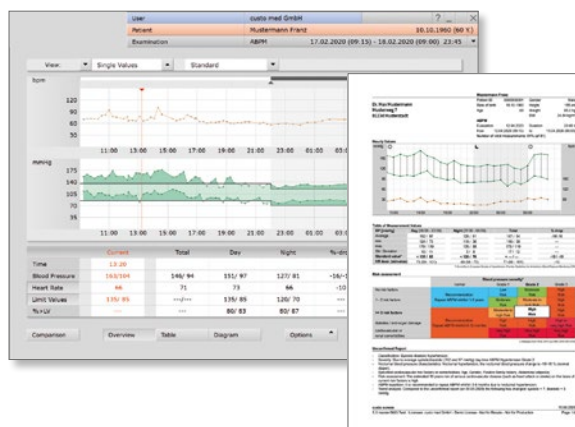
User custo med GmbH ? _ X

Patient Mustermann Franz 10.10.1960 (60 Y.)

Examination ABPM 17.02.2020 (09:15) - 18.02.2020 (09:00) 23:45

View: Single Values Standard

bpm

120
90
60
30

11:00 13:00 15:00 17:00 19:00 21:00 23:00 01:00 03:0

mmHg

175
140
105
70

11:00 13:00 15:00 17:00 19:00 21:00 23:00 01:00 03:0

| | Current | Total | Day | Night | %-dro |
|---|---|---|---|---|---|
| Time | 13:28 | | | | |
| Blood Pressure | 163/104 | 146/ 94 | 151/ 97 | 127/ 81 | -16/-1 |
| Heart Rate | 66 | 71 | 73 | 66 | -10 |
| Limit Values | 135/ 85 | ---/--- | 135/ 85 | 120/ 70 | |
| % > LV | | | 80/ 83 | 80/ 87 | |

Comparison Overview Table Diagram Options

Dr. Karl Mustermann
Musterweg 7
81245 Musterstadt

Mustermann Franz

ABPM

Blood Values

Table of Measurement Values

Risk assessment

Recommendation
Repeat ABPM within 3-6 years

Recommendation
Repeat ABPM within 1-2 years

Low
Moderate
High
Very high

Recommendation

Grade 1 Grade 2 Grade 3

Assessment Report

custo evident